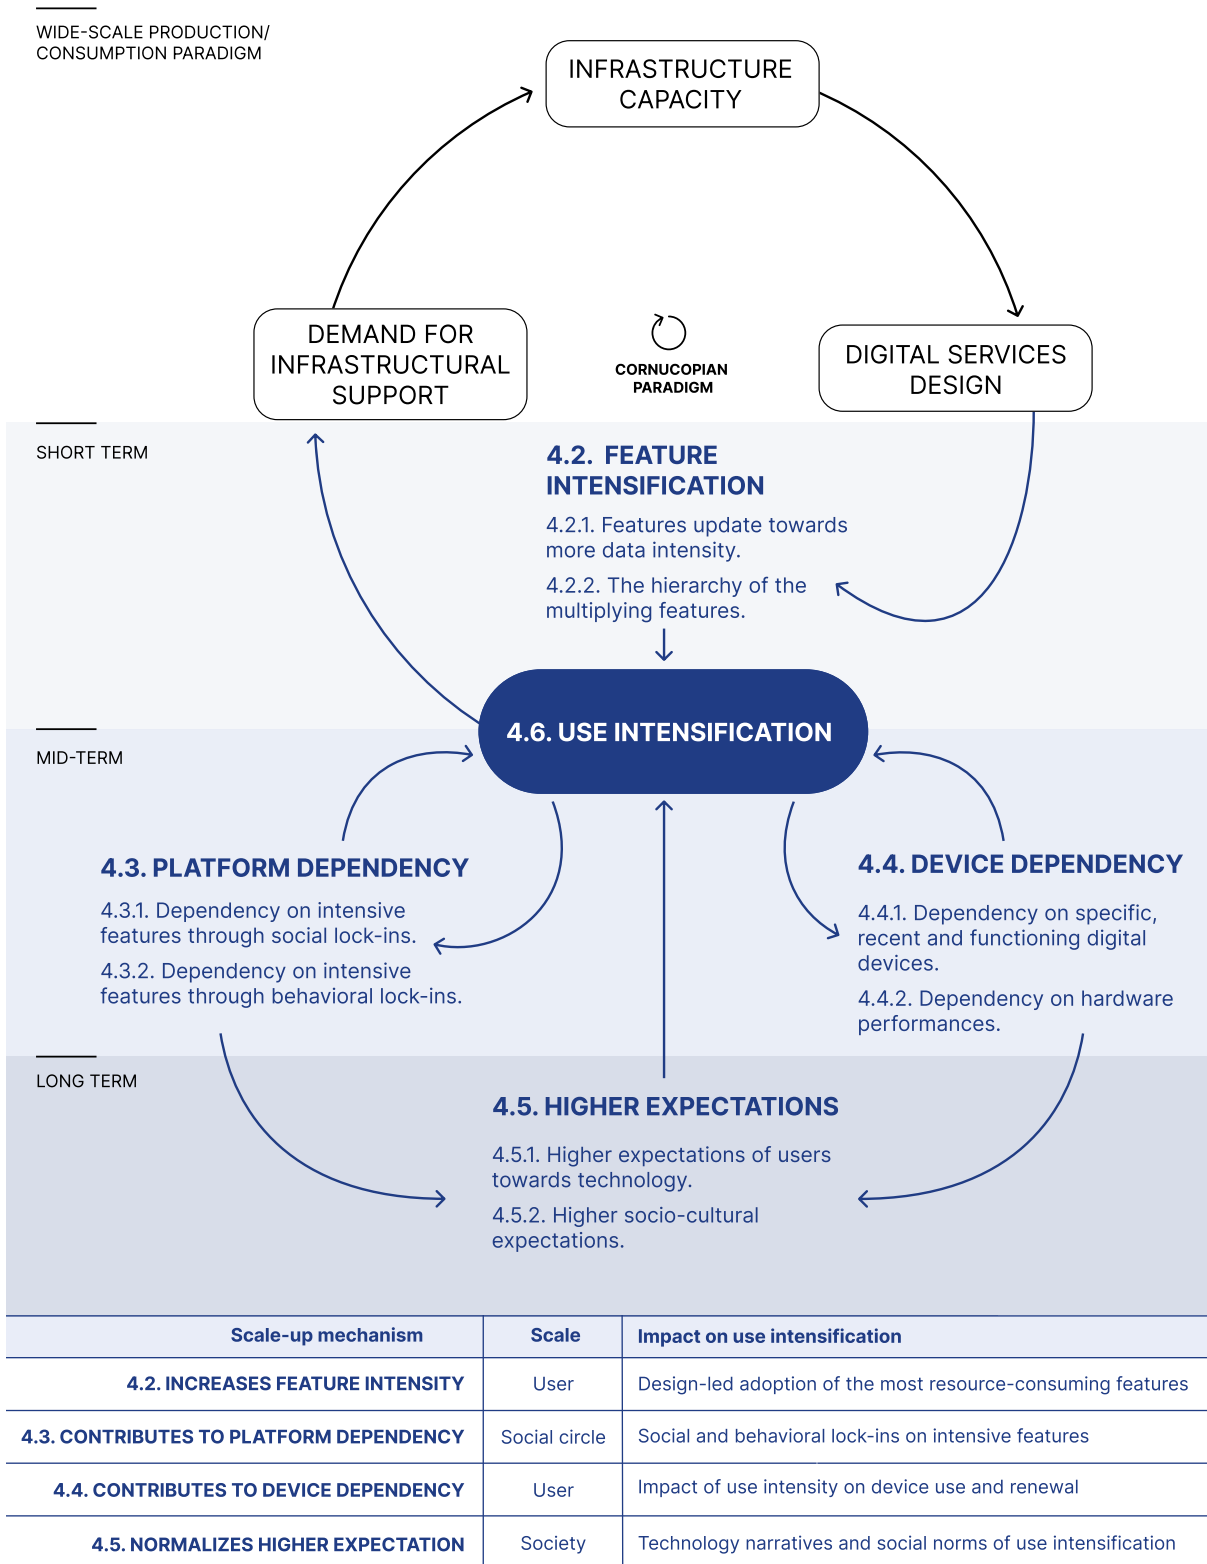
WIDE-SCALE PRODUCTION/ CONSUMPTION PARADIGM

INFRASTRUCTURE CAPACITY

DEMAND FOR INFRASTRUCTURAL SUPPORT

CORNUCOPIAN PARADIGM

DIGITAL SERVICES DESIGN

SHORT TERM

4.2. FEATURE INTENSIFICATION

4.2.1. Features update towards more data intensity.

4.2.2. The hierarchy of the multiplying features.

4.6. USE INTENSIFICATION

MID-TERM

4.3. PLATFORM DEPENDENCY

4.3.1. Dependency on intensive features through social lock-ins.

4.3.2. Dependency on intensive features through behavioral lock-ins.

4.4. DEVICE DEPENDENCY

4.4.1. Dependency on specific, recent and functioning digital devices.

4.4.2. Dependency on hardware performances.

LONG TERM

4.5. HIGHER EXPECTATIONS

4.5.1. Higher expectations of users towards technology.

4.5.2. Higher socio-cultural expectations.

| Scale-up mechanism | Scale | Impact on use intensification |
|---|---|---|
| 4.2. INCREASES FEATURE INTENSITY | User | Design-led adoption of the most resource-consuming features |
| 4.3. CONTRIBUTES TO PLATFORM DEPENDENCY | Social circle | Social and behavioral lock-ins on intensive features |
| 4.4. CONTRIBUTES TO DEVICE DEPENDENCY | User | Impact of use intensity on device use and renewal |
| 4.5. NORMALIZES HIGHER EXPECTATION | Society | Technology narratives and social norms of use intensification |